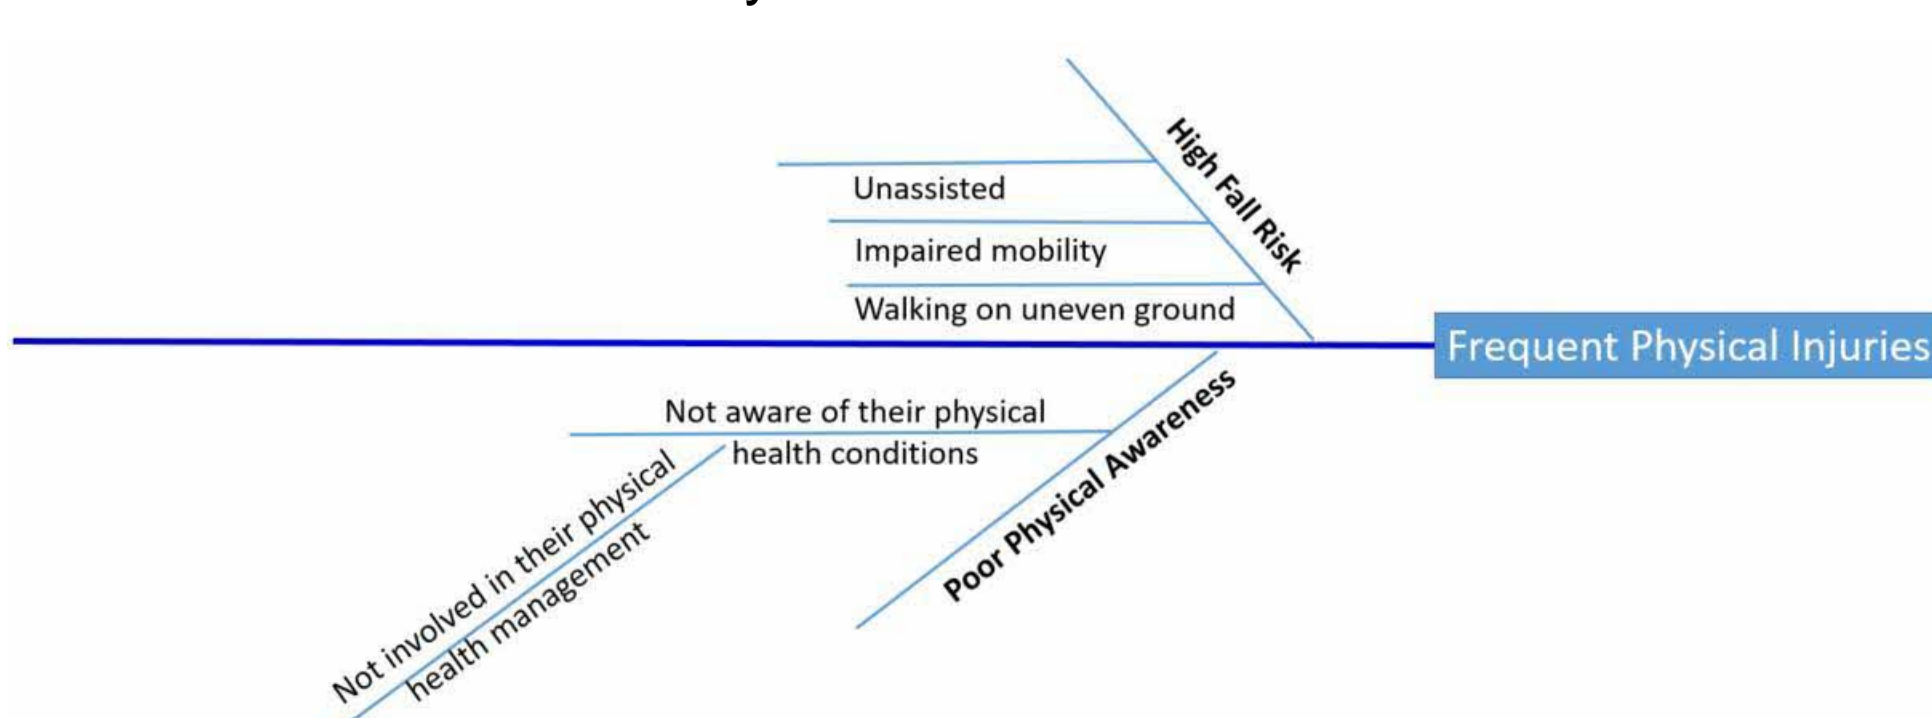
High Fall Risk

Unassisted

Impaired mobility

Walking on uneven ground

Frequent Physical Injuries

Poor Physical Awareness

Not aware of their physical health conditions

Not involved in their physical health management